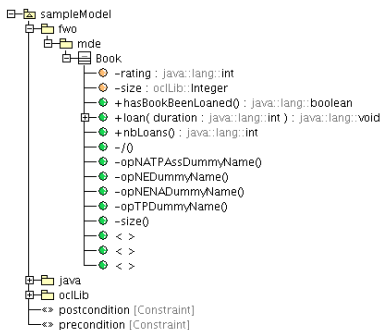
sampleModel
fwo
mde
Book
-rating : java::lang::int
-size : oclLib::Integer
+hasBookBeenLoaned() : java::lang::boolean
+loan( duration : java::lang::int ) : java::lang::void
+nbLoans() : java::lang::int
-/()
-opNATPAssDummyName()
-opNEDummyName()
-opNENADummyName()
-opTPDummyName()
-size()
< >
< >
< >
java
oclLib
postcondition [Constraint]
precondition [Constraint]